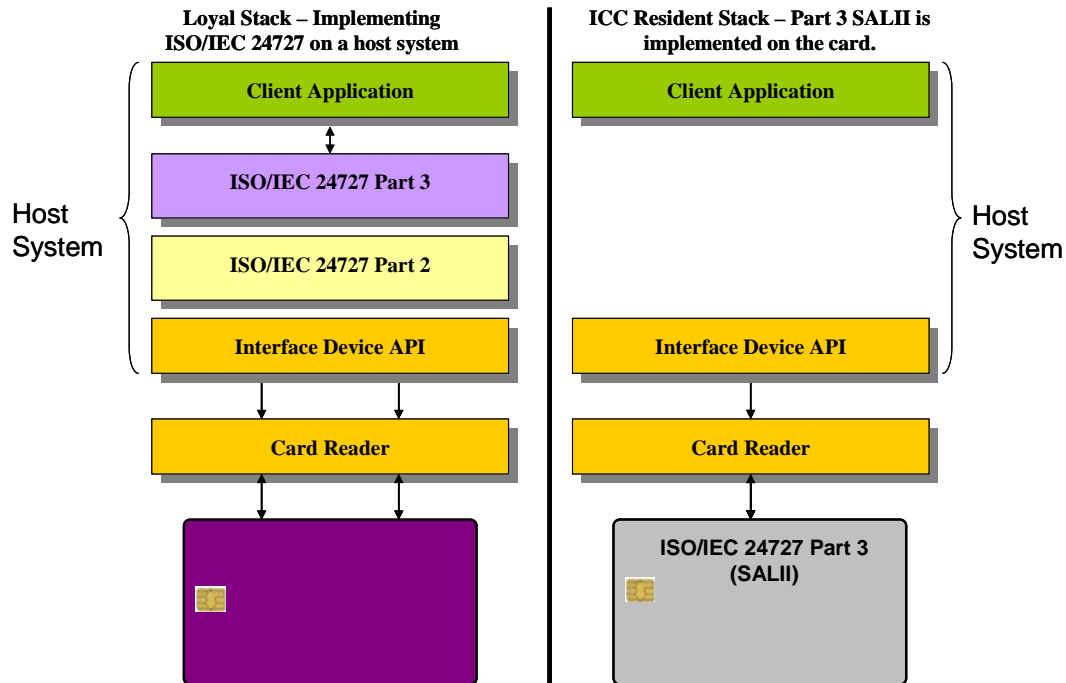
Loyal Stack – Implementing ISO/IEC 24727 on a host system

Host System

Client Application

ISO/IEC 24727 Part 3

ISO/IEC 24727 Part 2

Interface Device API

Card Reader

ICC Resident Stack – Part 3 SALII is implemented on the card.

Client Application

Host System

Interface Device API

Card Reader

ISO/IEC 24727 Part 3 (SALII)